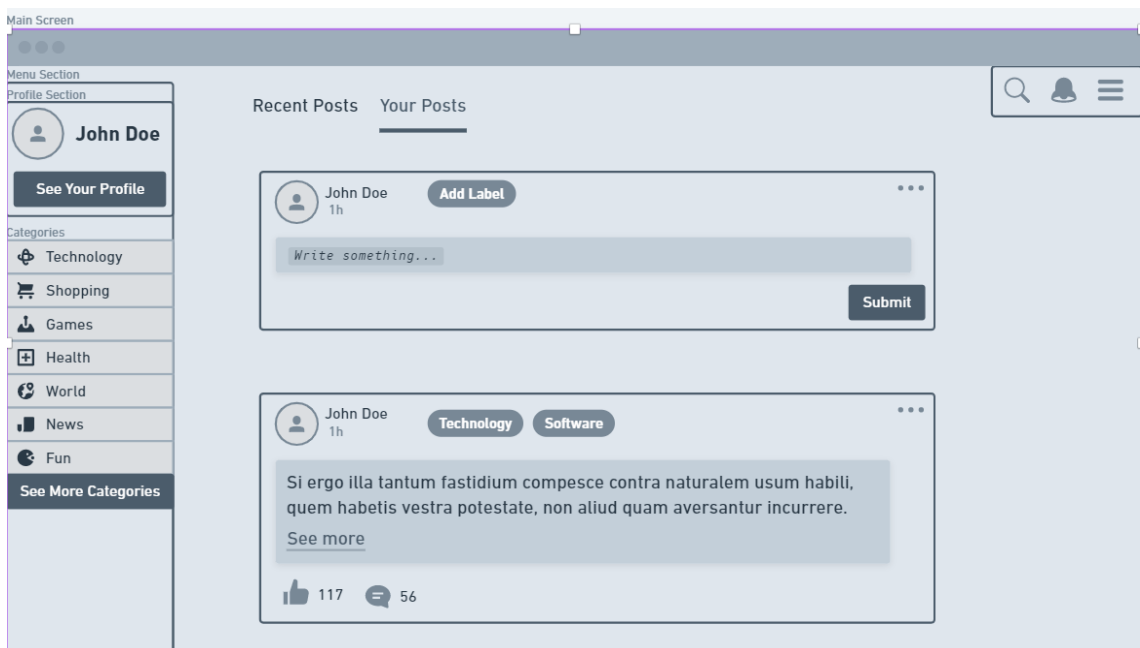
Main Screen

Menu Section

Profile Section

John Doe

See Your Profile

Categories

Technology

Shopping

Games

Health

World

News

Fun

See More Categories

Recent Posts Your Posts

John Doe
1h

Add Label

Write something...

Submit

John Doe
1h

Technology Software

Si ergo illa tantum fastidium compesce contra naturalem usum habili, quem habetis vestra potestate, non aliud quam aversantur incurrere.

See more

117 56